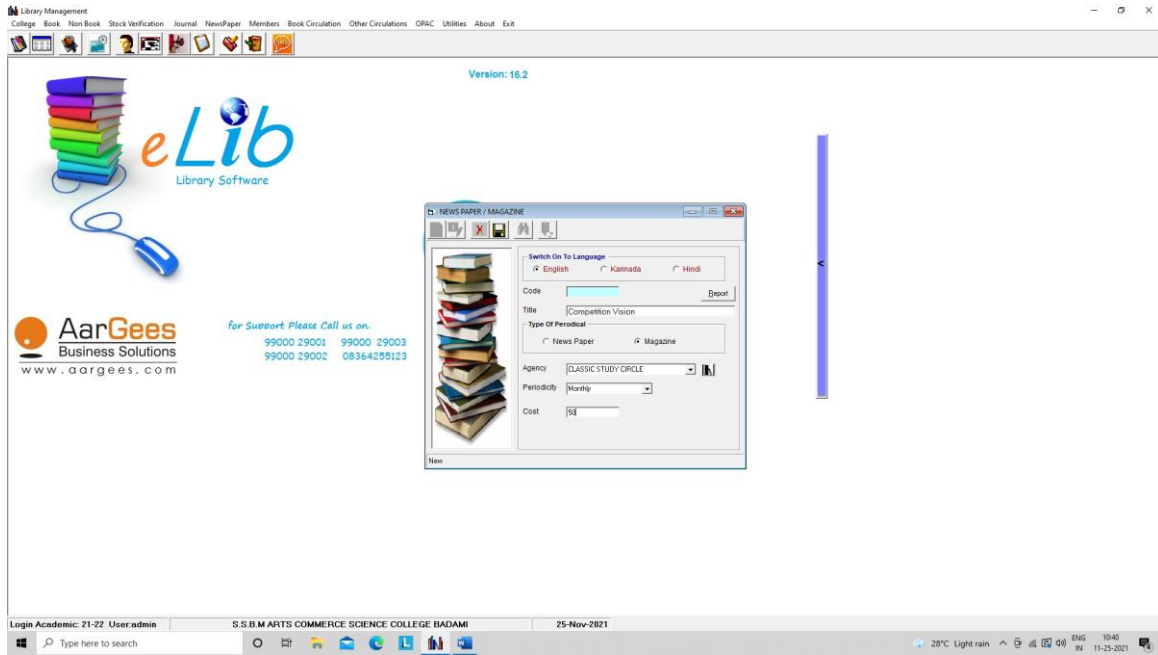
Library Management

College Book Non Book Stock Verification Journal NewsPaper Members Book Circulation Other Circulations OPAC Utilities About Exit

Version: 16.2

eLib
Library Software

AarGees
Business Solutions
www.aargees.com

for Support Please Call us on.
99000 29001 99000 29003
99000 29002 08364255123

: NEWS PAPER / MAGAZINE

Switch On To Language
English Kannada Hindi

Code
Report

Title Competition Vision

Type Of Perodical
News Paper Magazine

Agency CLASSIC STUDY CIRCLE

Periodicity Monthly

Cost 50

New

Login Academic: 21-22 User:admin S.S.B.M ARTS COMMERCE SCIENCE COLLEGE BADAMI 25-Nov-2021

Type here to search

28°C Light rain ENG IN 10:40 11-25-2021